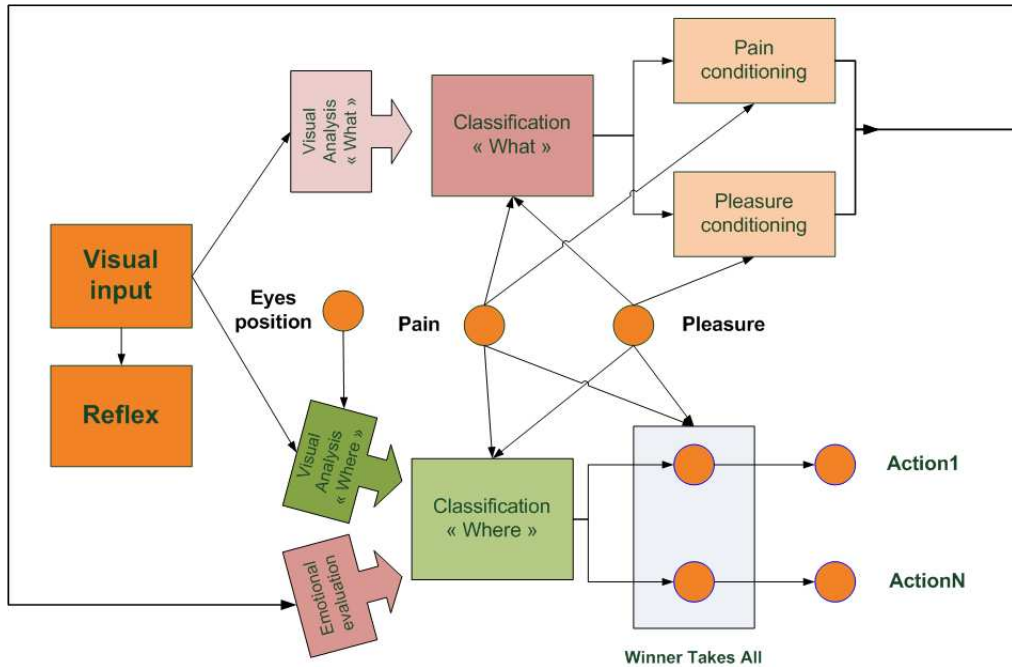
Visual input

Reflex

Visual Analysis « What »

Classification « What »

Pain conditioning

Pleasure conditioning

Eyes position

Pain

Pleasure

Visual Analysis « Where »

Classification « Where »

Emotional evaluation

Action1

ActionN

Winner Takes All